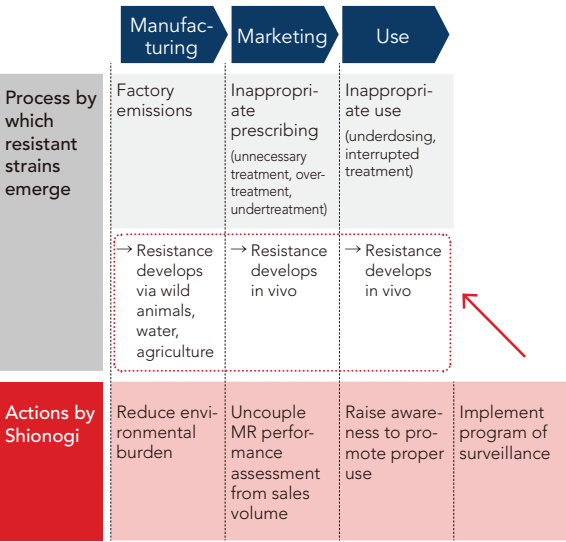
| | Manufacturing | Marketing | Use | |
|---|---|---|---|---|
| Process by which resistant strains emerge | Factory emissions | Inappropriate prescribing (unnecessary treatment, overtreatment, undertreatment) | Inappropriate use (underdosing, interrupted treatment) | |
| | → Resistance develops via wild animals, water, agriculture | → Resistance develops in vivo | → Resistance develops in vivo | |
| Actions by Shionogi | Reduce environmental burden | Uncouple MR performance assessment from sales volume | Raise awareness to promote proper use | Implement program of surveillance |